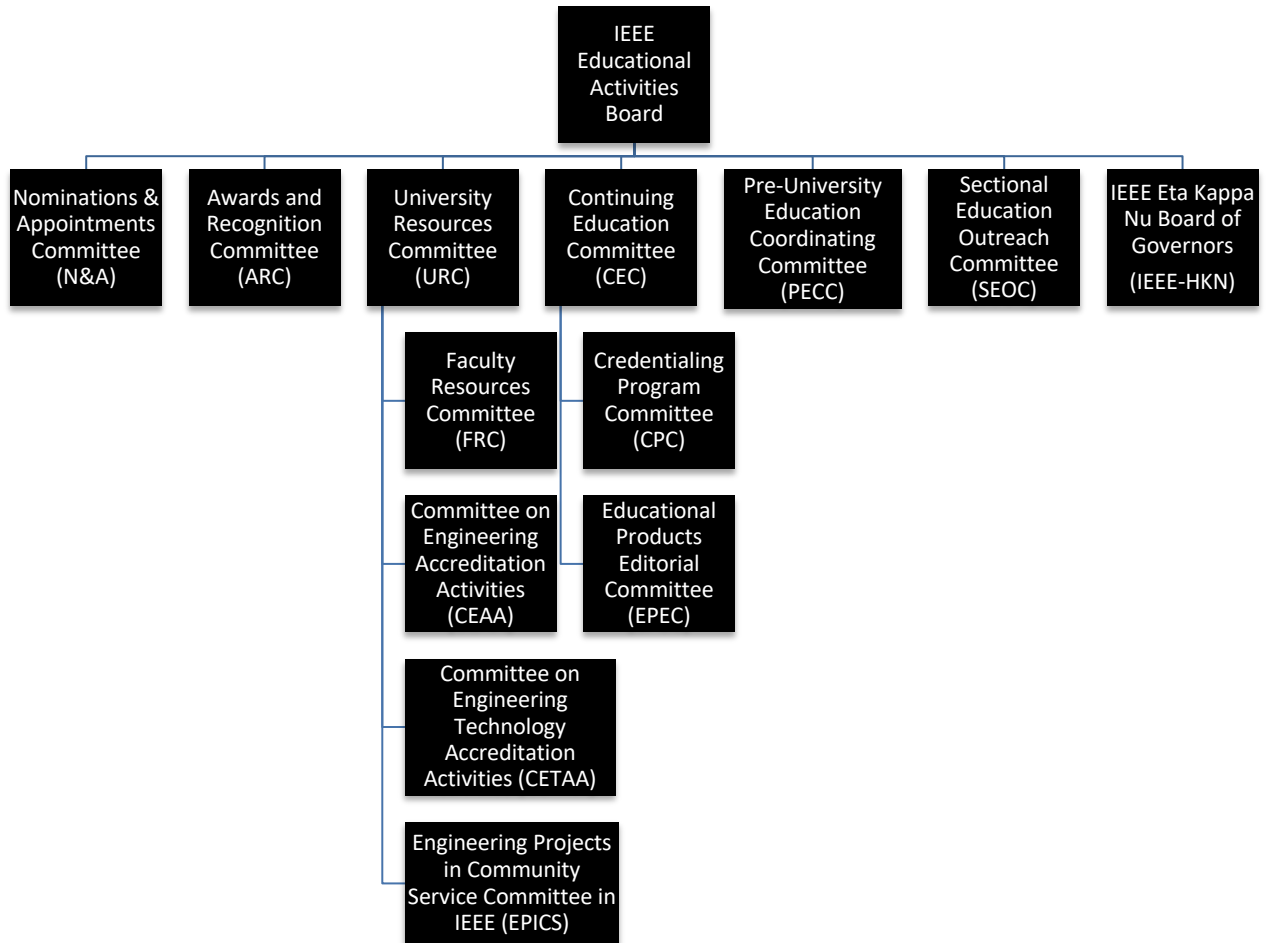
IEEE Educational Activities Board

Nominations & Appointments Committee (N&A)

Awards and Recognition Committee (ARC)

University Resources Committee (URC)

Continuing Education Committee (CEC)

Pre-University Education Coordinating Committee (PECC)

Sectional Education Outreach Committee (SEOC)

IEEE Eta Kappa Nu Board of Governors (IEEE-HKN)

Faculty Resources Committee (FRC)

Committee on Engineering Accreditation Activities (CEAA)

Committee on Engineering Technology Accreditation Activities (CETAA)

Engineering Projects in Community Service Committee in IEEE (EPICS)

Credentialing Program Committee (CPC)

Educational Products Editorial Committee (EPEC)